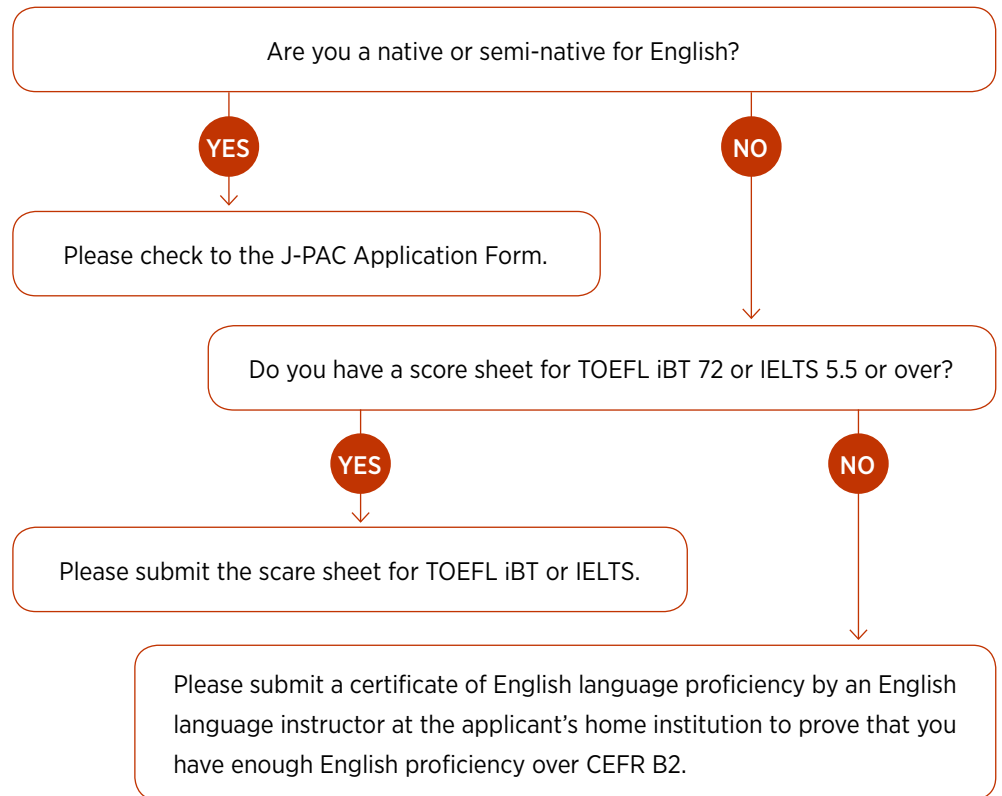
Are you a native or semi-native for English?

YES

NO

Please check to the J-PAC Application Form.

Do you have a score sheet for TOEFL iBT 72 or IELTS 5.5 or over?

YES

NO

Please submit the scare sheet for TOEFL iBT or IELTS.

Please submit a certificate of English language proficiency by an English language instructor at the applicant’s home institution to prove that you have enough English proficiency over CEFR B2.